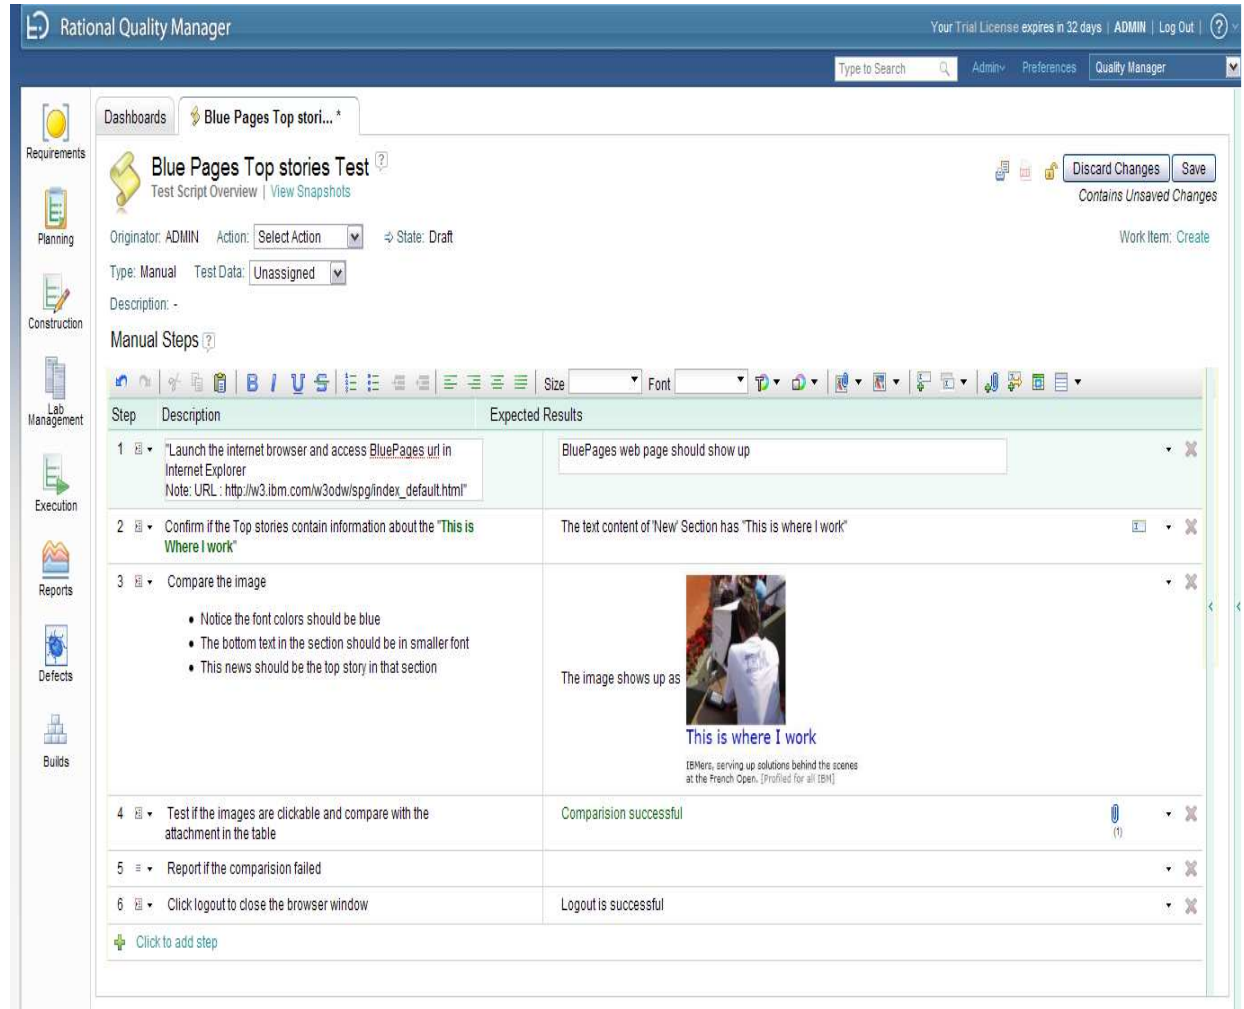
Rational Quality Manager

Your Trial License expires in 32 days | ADMIN | Log Out | ?

Type to Search Admin Preferences Quality Manager

Requirements
Planning
Construction
Lab Management
Execution
Reports
Defects
Builds

Dashboards | Blue Pages Top stori... *

Blue Pages Top stories Test ?
Test Script Overview | View Snapshots

Discard Changes | Save
Contains Unsaved Changes

Originator: ADMIN Action: Select Action State: Draft
Work Item: Create

Type: Manual Test Data: Unassigned

Description: -

Manual Steps ?

Size Font

| Step | Description | Expected Results |
|---|---|---|
| 1 | "Launch the internet browser and access BluePages url in Internet Explorer Note: URL : http://w3.ibm.com/w3odw/spg/index_default.html" | BluePages web page should show up |
| 2 | Confirm if the Top stories contain information about the "This is Where I work" | The text content of 'New' Section has "This is where I work" |
| 3 | Compare the image • Notice the font colors should be blue • The bottom text in the section should be in smaller font • This news should be the top story in that section | The image shows up as This is where I work IBMers, serving up solutions behind the scenes at the French Open. [Profiled for all IBM] |
| 4 | Test if the images are clickable and compare with the attachment in the table | Comparision successful (1) |
| 5 | Report if the comparision failed | |
| 6 | Click logout to close the browser window | Logout is successful |

Click to add step